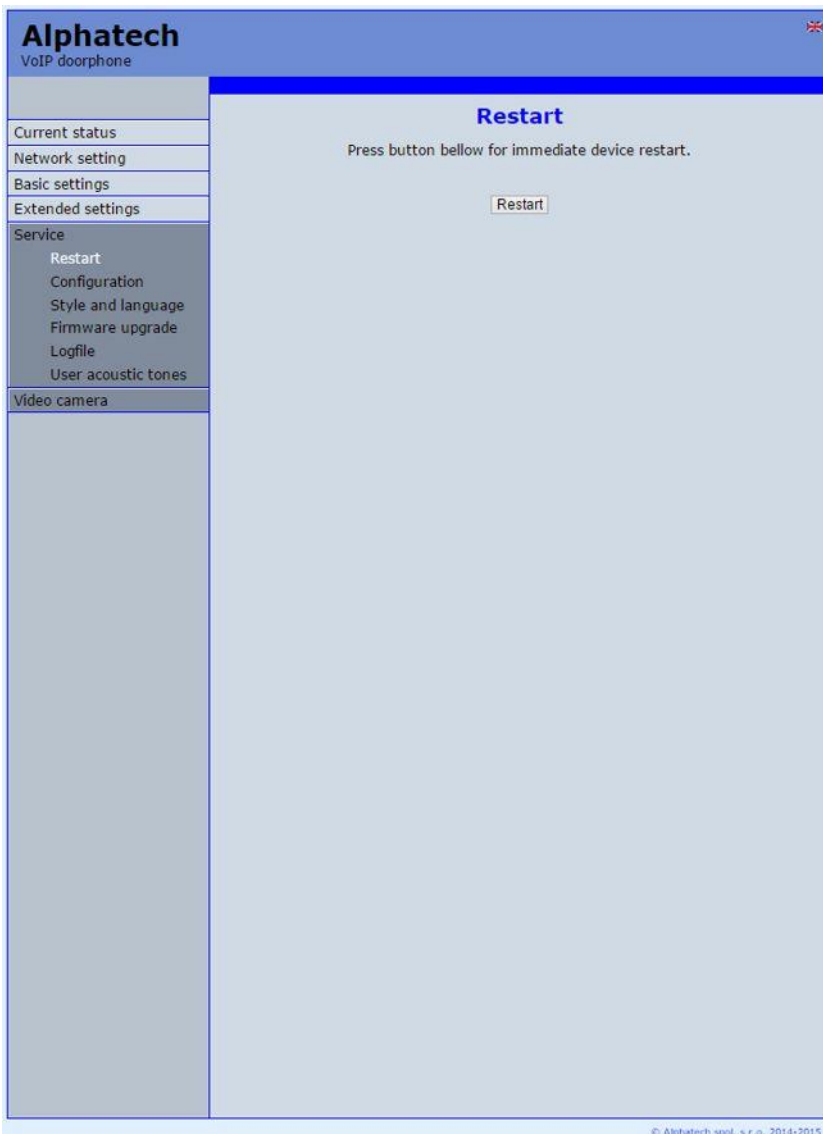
Alphatech
VoIP doorphone

Current status
Network setting
Basic settings
Extended settings
Service
Restart
Configuration
Style and language
Firmware upgrade
Logfile
User acoustic tones
Video camera

Restart

Press button bellow for immediate device restart.

Restart

© Alphatech spol. s r.o. 2014-2015